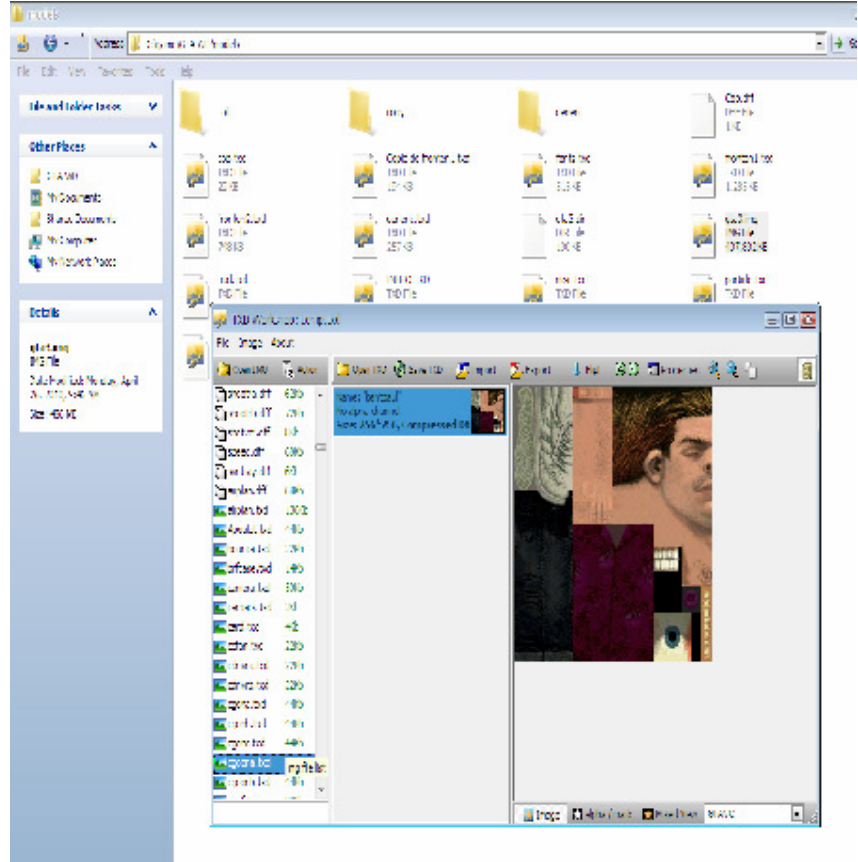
models

Address

File Edit View Favorites Tools Help

File and Folder Tasks

Other Places

My Documents

Shared Documents

My Computer

My Network Places

Details

TXD File

Size: 480 KB

Coach.dff

DFF File

TXD File

TXD File

TXD File

TXD File

TXD File

TXD Workshop

File Image About

Open IMG

Save TXD

Import

Export

Name: "barrcoat"

RGBA

Image

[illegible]